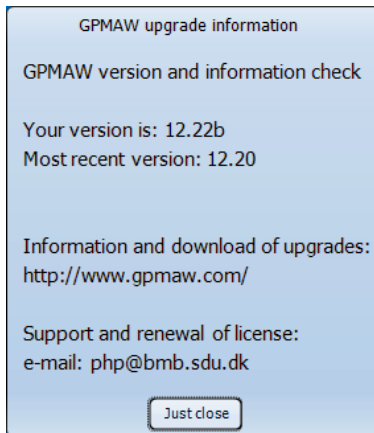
GPMAW upgrade information

GPMAW version and information check

Your version is: 12.22b
Most recent version: 12.20

Information and download of upgrades:
http://www.gpmaw.com/

Support and renewal of license:
e-mail: php@bmb.sdu.dk

Just close